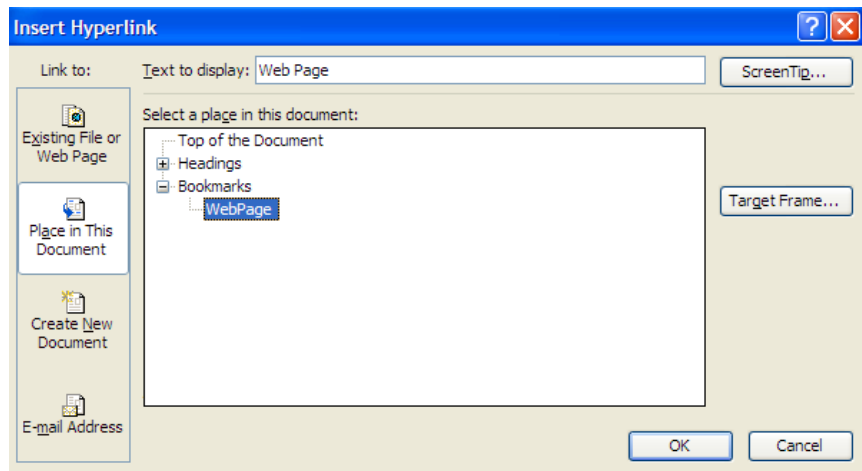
Insert Hyperlink

?

Link to:

Text to display: Web Page

ScreenTip...

Existing File or Web Page

Select a place in this document:

Top of the Document
Headings
Bookmarks
WebPage

Place in This Document

Target Frame...

Create New Document

E-mail Address

OK

Cancel